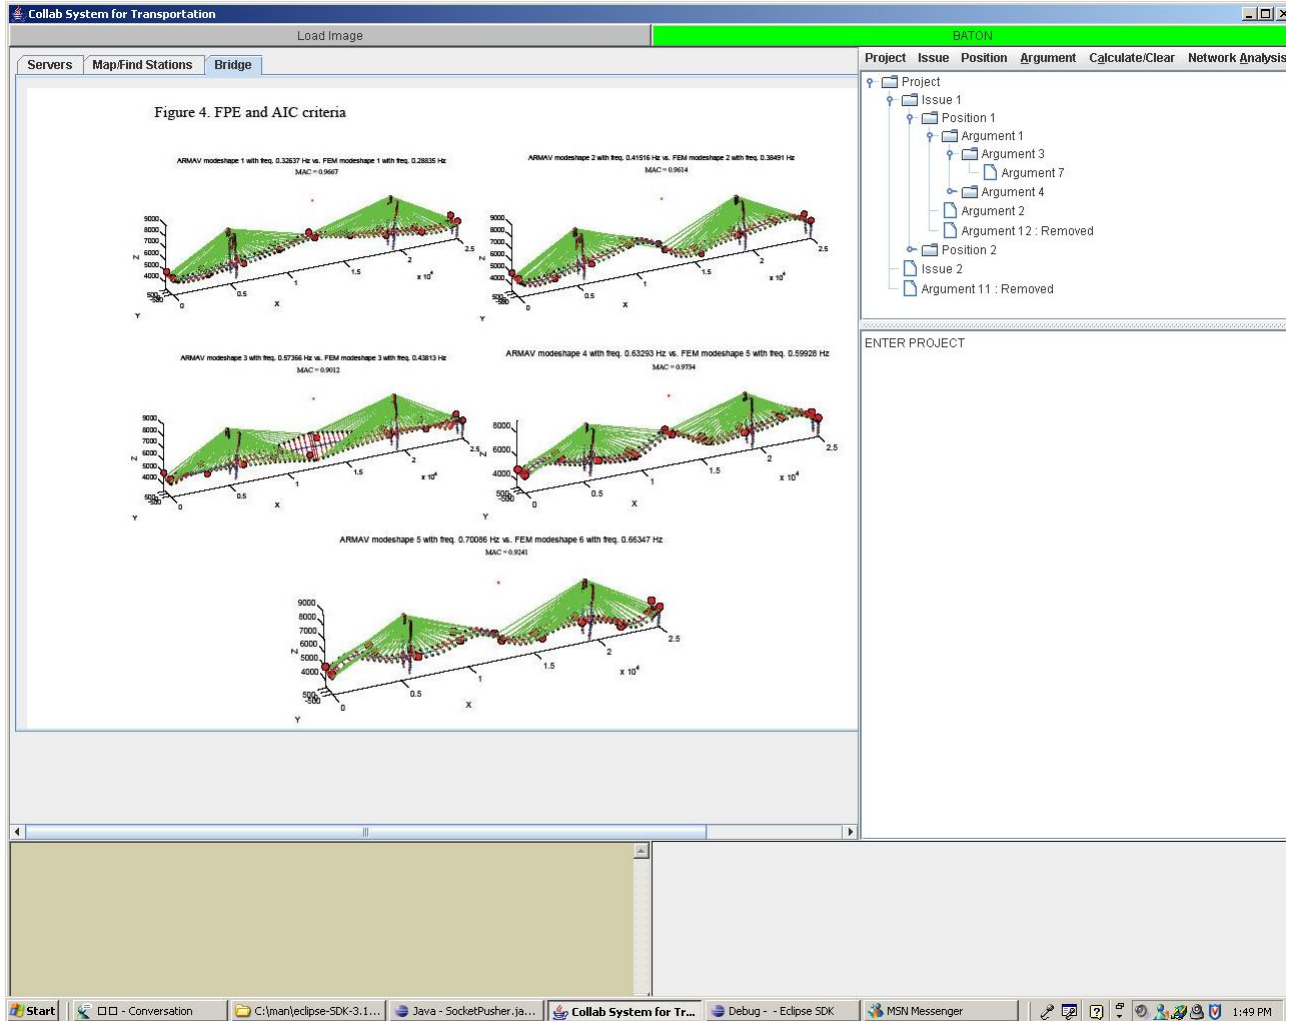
Collab System for Transportation

Load Image

BATON

Servers | Map/Find Stations | Bridge

Figure 4. FPE and AIC criteria

ARMAV modeshape 1 with freq. 0.32637 Hz vs. FEM modeshape 1 with freq. 0.28835 Hz
MAC = 0.9667

9000
8000
7000
6000
5000
4000
Z
500
-500
Y
0
0.5
X
1
1.5
2
2.5
x $10^4$

ARMAV modeshape 2 with freq. 0.41516 Hz vs. FEM modeshape 2 with freq. 0.38491 Hz
MAC = 0.9614

9000
8000
7000
6000
5000
4000
Z
500
-500
Y
0
0.5
X
1
1.5
2
2.5
x $10^4$

ARMAV modeshape 3 with freq. 0.57366 Hz vs. FEM modeshape 3 with freq. 0.43813 Hz
MAC = 0.9012

9000
8000
7000
6000
5000
4000
Z
500
-500
Y
0
0.5
X
1
1.5
2
2.5
x $10^4$

ARMAV modeshape 4 with freq. 0.63293 Hz vs. FEM modeshape 5 with freq. 0.59926 Hz
MAC = 0.9734

8000
6000
4000
Z
500
-500
Y
0
0.5
X
1
1.5
2
2.5
x $10^4$

ARMAV modeshape 5 with freq. 0.70086 Hz vs. FEM modeshape 6 with freq. 0.66347 Hz
MAC = 0.9241

9000
8000
7000
6000
5000
4000
Z
500
-500
Y
0
0.5
X
1
1.5
2
2.5
x $10^4$

Project Issue Position Argument Calculate/Clear Network Analysis

Project
Issue 1
Position 1
Argument 1
Argument 3
Argument 7
Argument 4
Argument 2
Argument 12 : Removed
Position 2
Issue 2
Argument 11 : Removed

ENTER PROJECT

Start | □□ - Conversation | C:\man\eclipse-SDK-3.1... | Java - SocketPusher.ja... | Collab System for Tr... | Debug - - Eclipse SDK | MSN Messenger | 1:49 PM